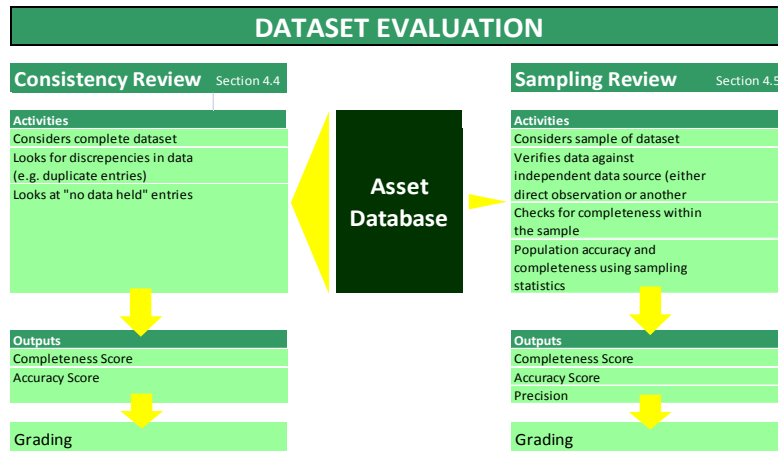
DATASET EVALUATION

Consistency Review Section 4.4

Activities
Considers complete dataset
Looks for discrepencies in data (e.g. duplicate entries)
Looks at "no data held" entries

Outputs
Completeness Score
Accuracy Score

Grading

Asset Database

Sampling Review Section 4.5

Activities
Considers sample of dataset
Verifies data against independent data source (either direct observation or another
Checks for completeness within the sample
Population accuracy and completeness using sampling statistics

Outputs
Completeness Score
Accuracy Score
Precision

Grading